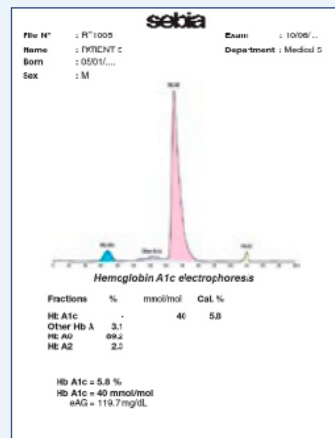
sebia

File N° : R°1005
Name : PATIENT 5
Born : 05/01/...
Sex : M

Exam : 10/06/...
Department : Medical 5

Hemoglobin A1c electrophoresis

| Fractions | % | mmol/mol | Cal. % |
|---|---|---|---|
| Hb A1c | - | 40 | 5.8 |
| Other Hb A | 3.1 | | |
| Hb A0 | 89.2 | | |
| Hb A2 | 2.5 | | |

Hb A1c = 5.8 %
Hb A1c = 40 mmol/mol
eAG = 119.7 mg/dL